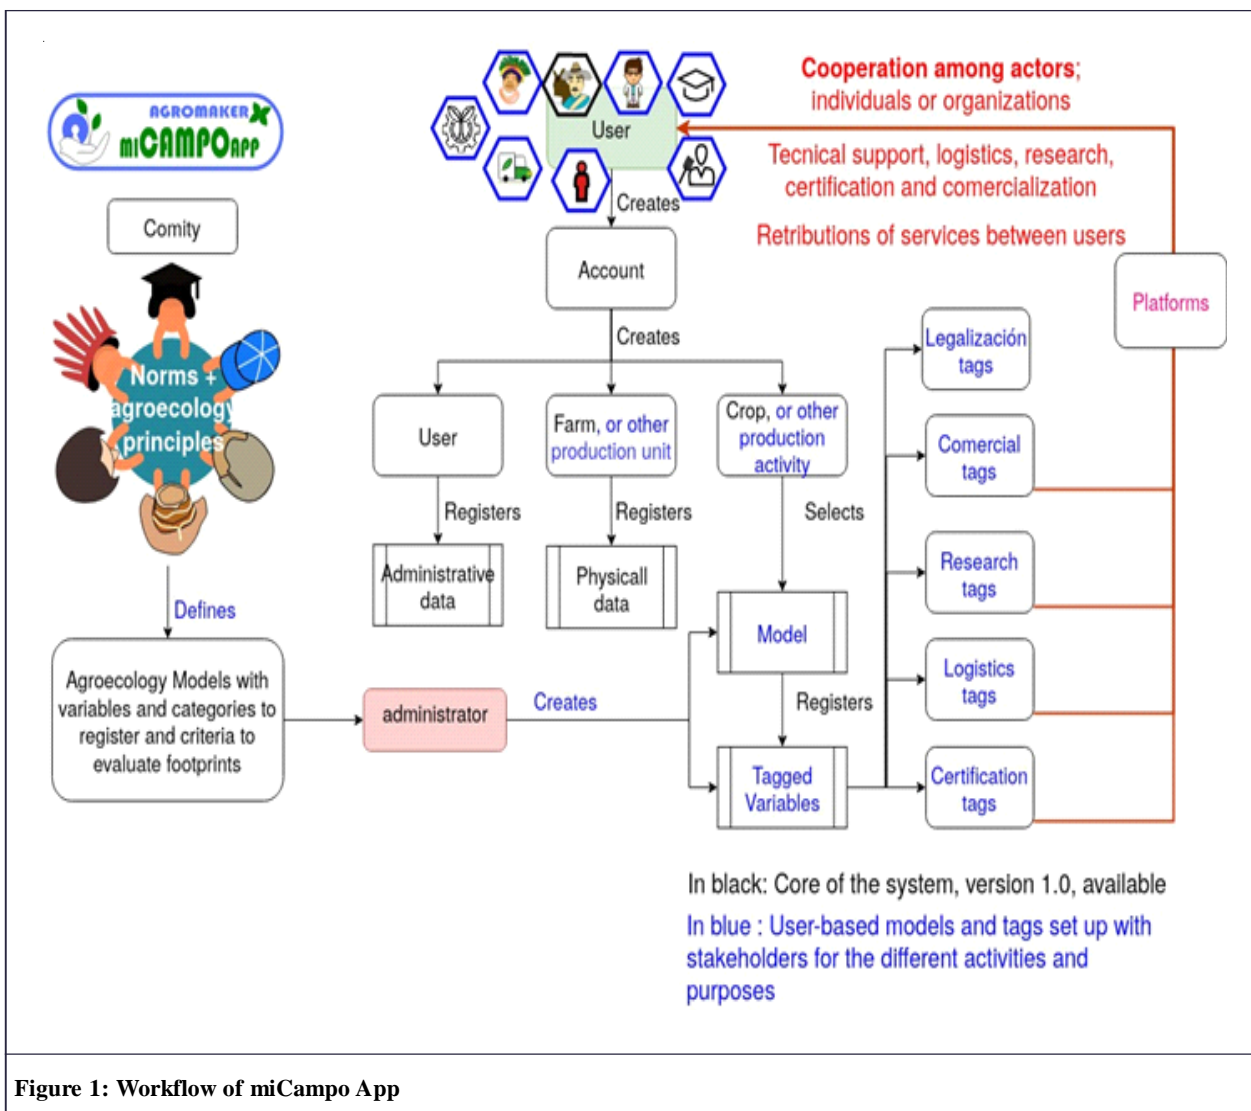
AGROMAKER
miCAMPOApp

Comity

Norms + agroecology principles

Defines

Agroecology Models with variables and categories to register and criteria to evaluate footprints

administrator

Creates

User

Creates

Account

Creates

User

Registers

Administrative data

Farm, or other production unit

Registers

Physicall data

Crop, or other production activity

Selects

Model

Registers

Tagged Variables

Cooperation among actors; individuals or organizations

Tecnical support, logistics, research, certification and comercialization

Retributions of services between users

Platforms

Legalización tags

Comercial tags

Research tags

Logistics tags

Certification tags

In black: Core of the system, version 1.0, available

In blue : User-based models and tags set up with stakeholders for the different activities and purposes

Figure 1: Workflow of miCampo App